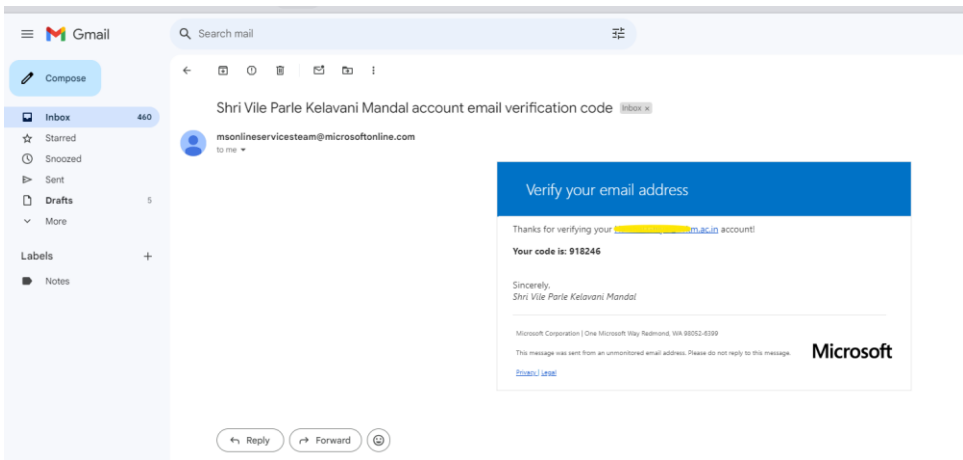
Gmail

Search mail

Compose

Inbox 460
Starred
Snoozed
Sent
Drafts 5
More

Labels +
Notes

Shri Vile Parle Kelavani Mandal account email verification code Inbox ×

msonlineservicesteam@microsoftonline.com
to me

Verify your email address

Thanks for verifying your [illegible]m.ac.in account!

Your code is: 918246

Sincerely,
Shri Vile Parle Kelavani Mandal

Microsoft Corporation | One Microsoft Way Redmond, WA 98052-6399

This message was sent from an unmonitored email address. Please do not reply to this message.

Microsoft

Privacy | Legal

Reply
Forward